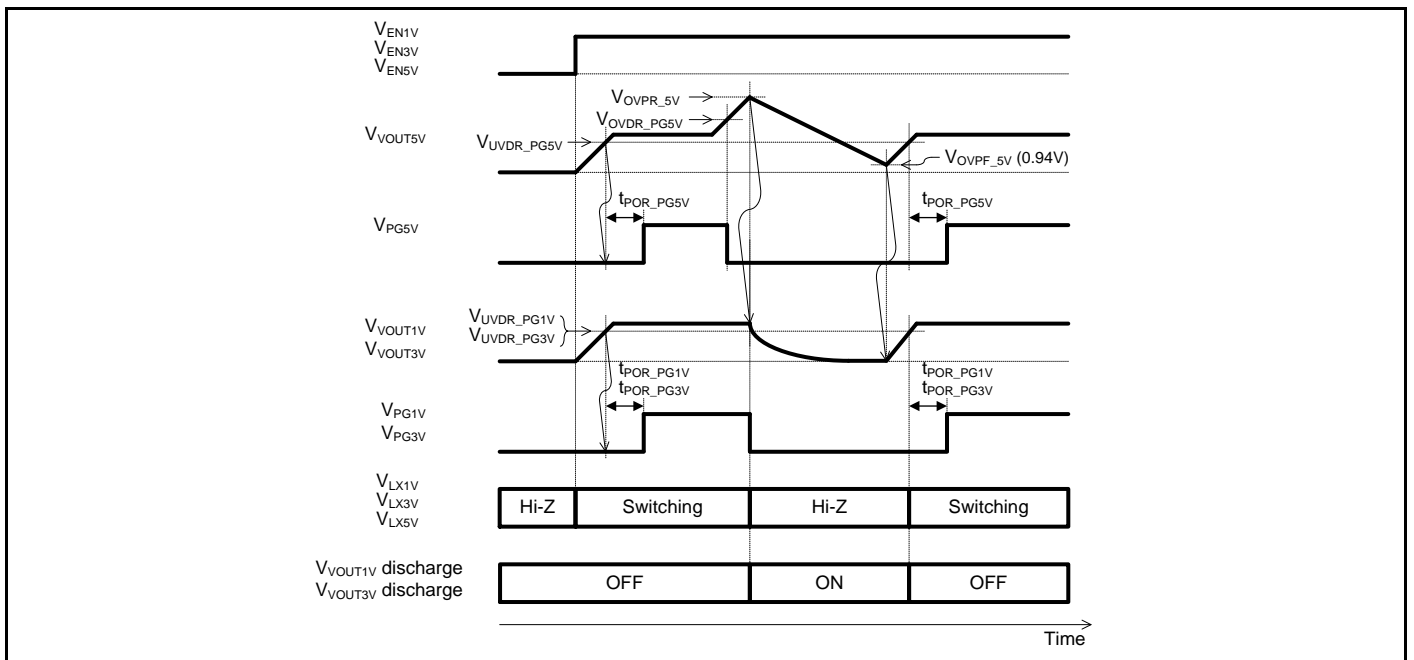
$V_{EN1V}$
$V_{EN3V}$
$V_{EN5V}$

$V_{OVPR\_5V}$
$V_{OVDR\_PG5V}$
$V_{VOUT5V}$
$V_{UVDR\_PG5V}$
$V_{OVPF\_5V}$ (0.94V)

$t_{POR\_PG5V}$
$t_{POR\_PG5V}$
$V_{PG5V}$

$V_{UVDR\_PG1V}$
$V_{UVDR\_PG3V}$
$V_{VOUT1V}$
$V_{VOUT3V}$

$t_{POR\_PG1V}$
$t_{POR\_PG3V}$
$t_{POR\_PG1V}$
$t_{POR\_PG3V}$

$V_{PG1V}$
$V_{PG3V}$

$V_{LX1V}$
$V_{LX3V}$
$V_{LX5V}$

| Hi-Z | Switching | Hi-Z | Switching |
|---|---|---|---|

$V_{VOUT1V}$ discharge
$V_{VOUT3V}$ discharge

| OFF | ON | OFF |
|---|---|---|

Time